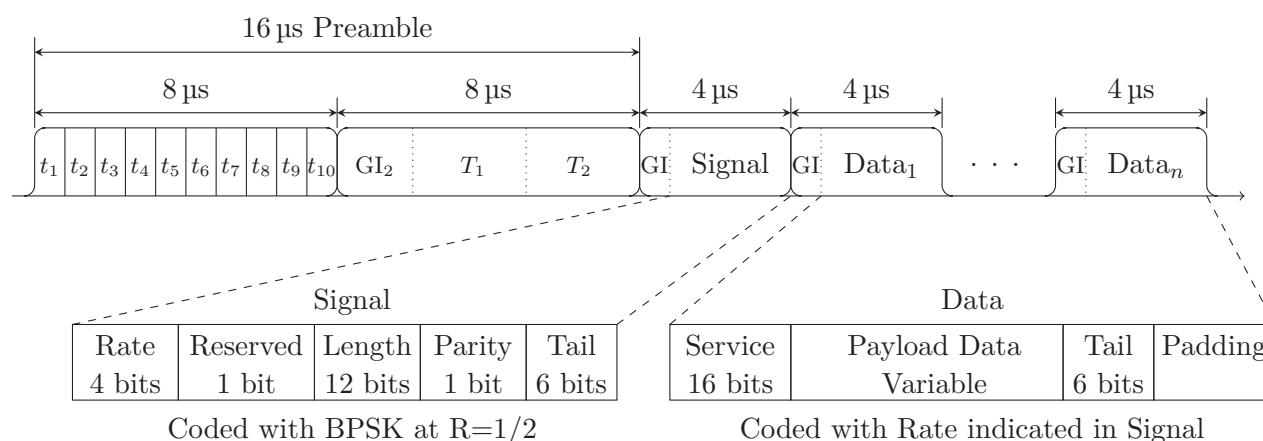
16 µs Preamble

8 µs

8 µs

4 µs

4 µs

4 µs

$t_1$ $t_2$ $t_3$ $t_4$ $t_5$ $t_6$ $t_7$ $t_8$ $t_9$ $t_{10}$ $GI_2$ $T_1$ $T_2$ GI Signal GI $Data_1$ · · · GI $Data_n$

Signal

| Rate 4 bits | Reserved 1 bit | Length 12 bits | Parity 1 bit | Tail 6 bits |
|---|---|---|---|---|

Coded with BPSK at R=1/2

Data

| Service 16 bits | Payload Data Variable | Tail 6 bits | Padding |
|---|---|---|---|

Coded with Rate indicated in Signal